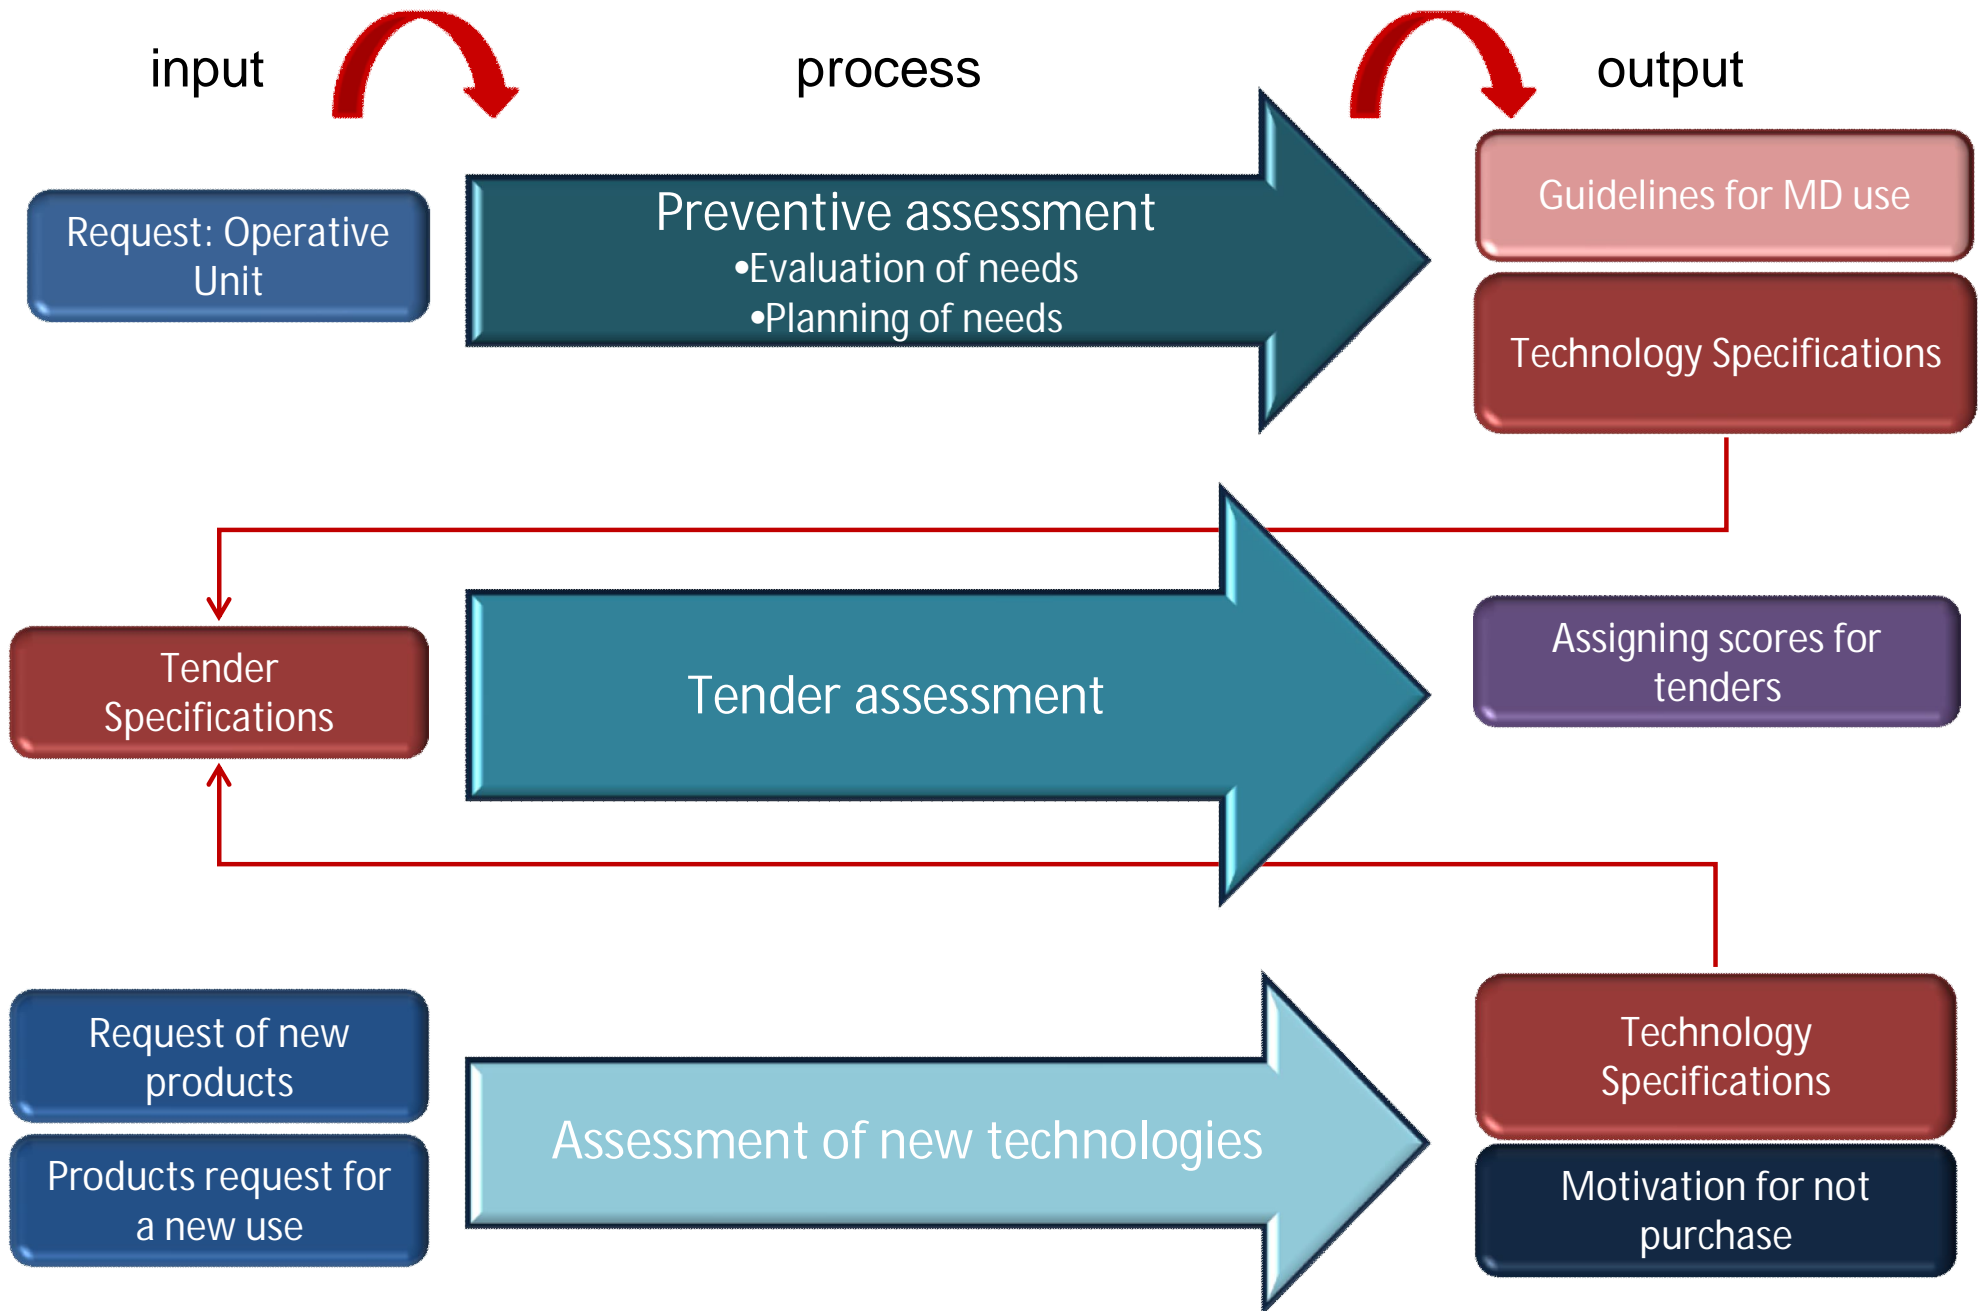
input

process

output

Request: Operative Unit

Preventive assessment
•Evaluation of needs
•Planning of needs

Guidelines for MD use

Technology Specifications

Tender Specifications

Tender assessment

Assigning scores for tenders

Request of new products

Products request for a new use

Assessment of new technologies

Technology Specifications

Motivation for not purchase